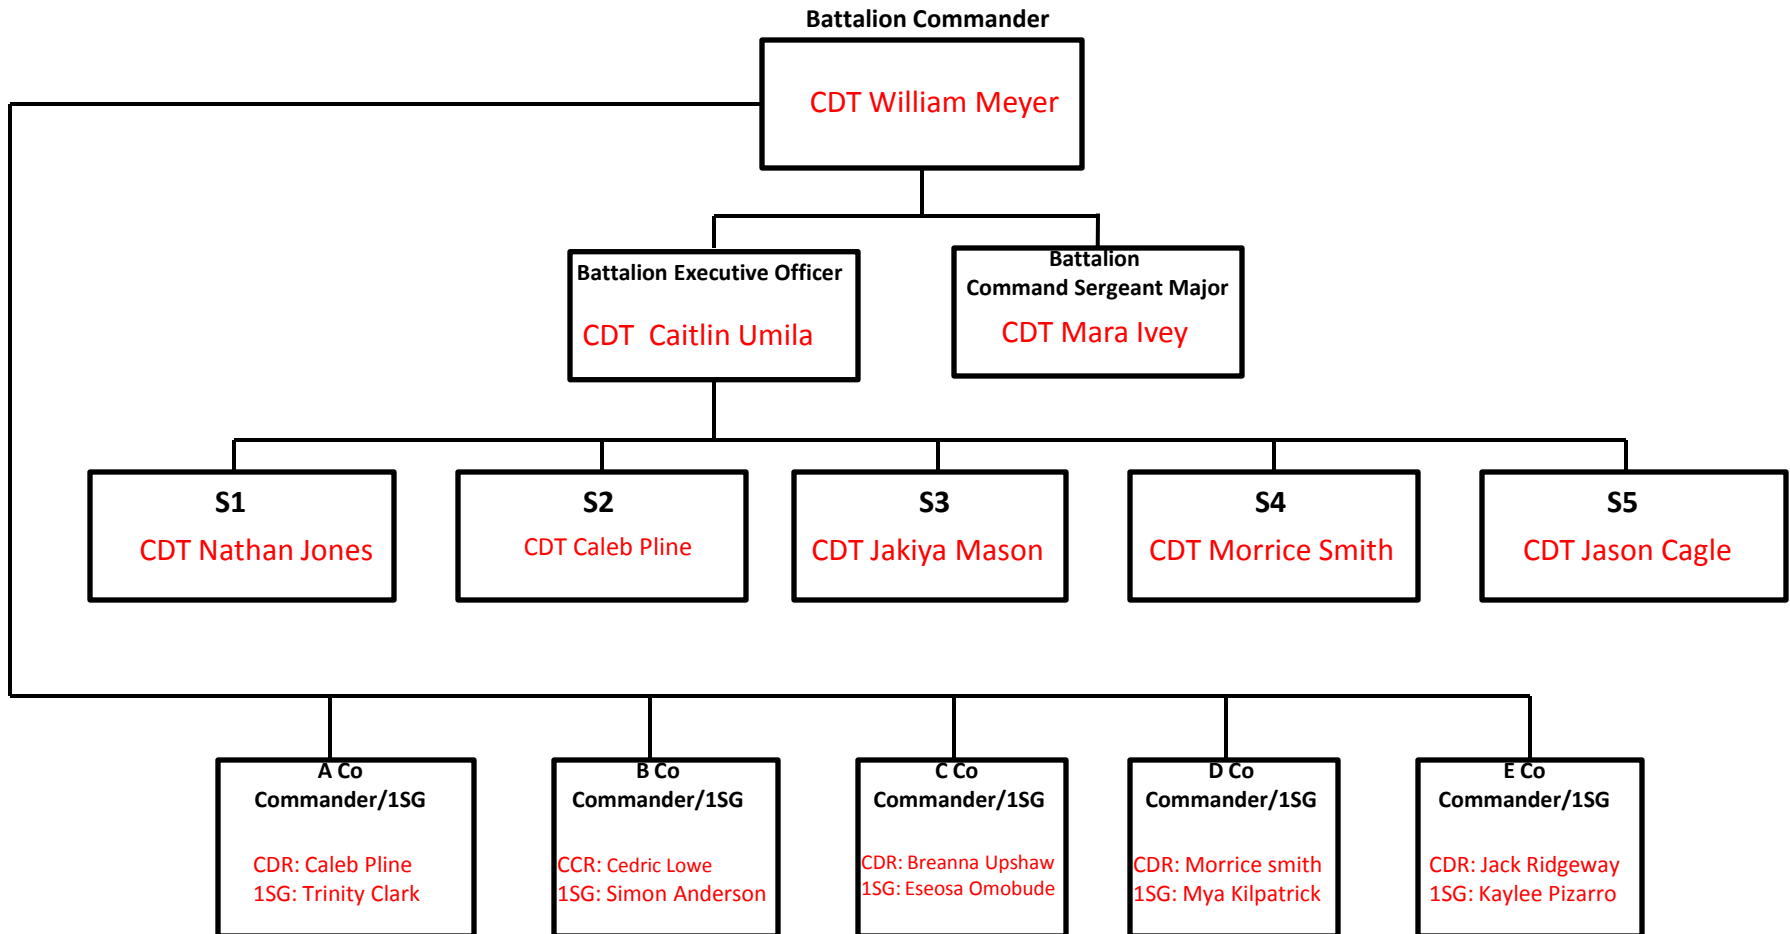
Battalion Commander

CDT William Meyer

Battalion Executive Officer

CDT Caitlin Umila

Battalion Command Sergeant Major

CDT Mara Ivey

S1

CDT Nathan Jones

S2

CDT Caleb Pline

S3

CDT Jakiya Mason

S4

CDT Morrice Smith

S5

CDT Jason Cagle

A Co Commander/1SG

CDR: Caleb Pline
1SG: Trinity Clark

B Co Commander/1SG

CCR: Cedric Lowe
1SG: Simon Anderson

C Co Commander/1SG

CDR: Breanna Upshaw
1SG: Eseosa Omobude

D Co Commander/1SG

CDR: Morrice smith
1SG: Mya Kilpatrick

E Co Commander/1SG

CDR: Jack Ridgeway
1SG: Kaylee Pizarro